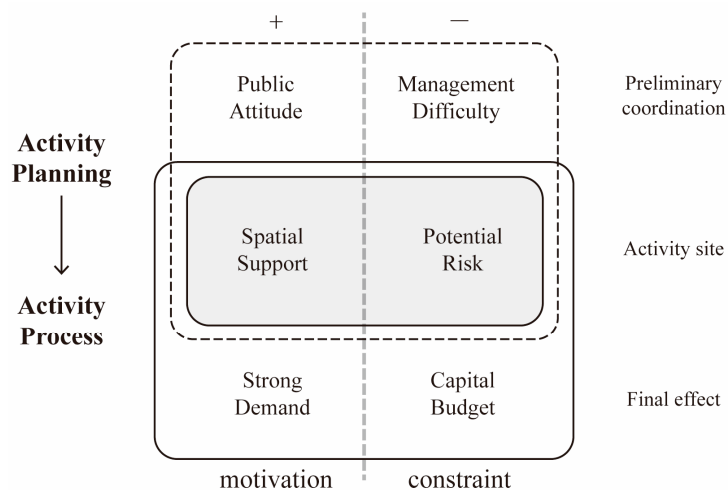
+ —

Public Attitude

Management Difficulty

Preliminary coordination

Activity Planning

Activity Process

Spatial Support

Potential Risk

Activity site

Strong Demand

Capital Budget

Final effect

motivation

constraint